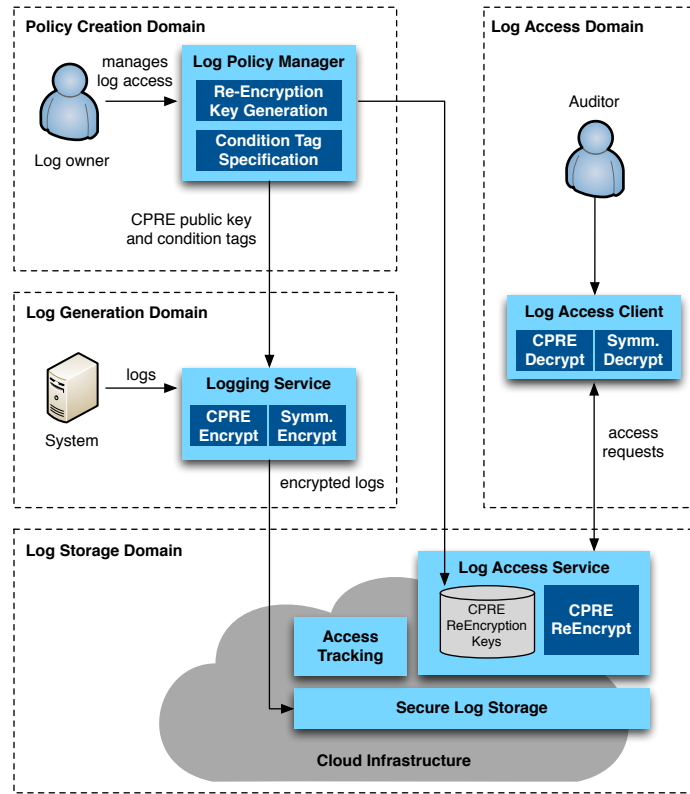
Policy Creation Domain

manages log access

Log owner

Log Policy Manager

Re-Encryption Key Generation

Condition Tag Specification

CPRE public key and condition tags

Log Access Domain

Auditor

Log Generation Domain

logs

System

Logging Service

CPRE Encrypt

Symm. Encrypt

encrypted logs

Log Access Client

CPRE Decrypt

Symm. Decrypt

access requests

Log Storage Domain

Log Access Service

CPRE ReEncryption Keys

CPRE ReEncrypt

Access Tracking

Secure Log Storage

Cloud Infrastructure